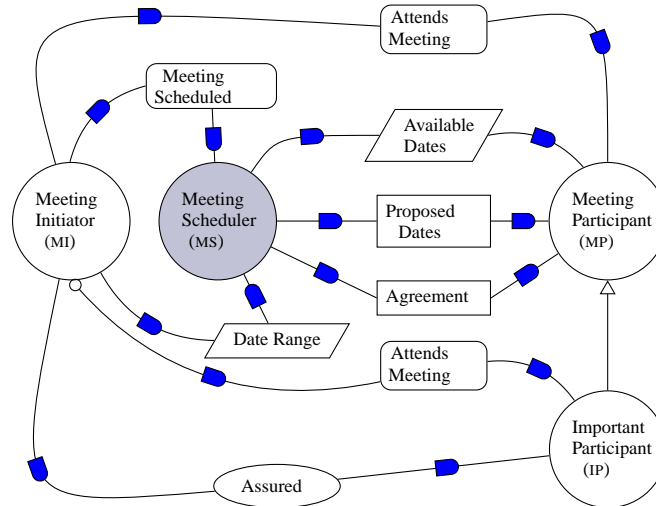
Attends Meeting

Meeting Scheduled

Available Dates

Meeting Initiator (MI)

Meeting Scheduler (MS)

Proposed Dates

Meeting Participant (MP)

Agreement

Date Range

Attends Meeting

Important Participant (IP)

Assured